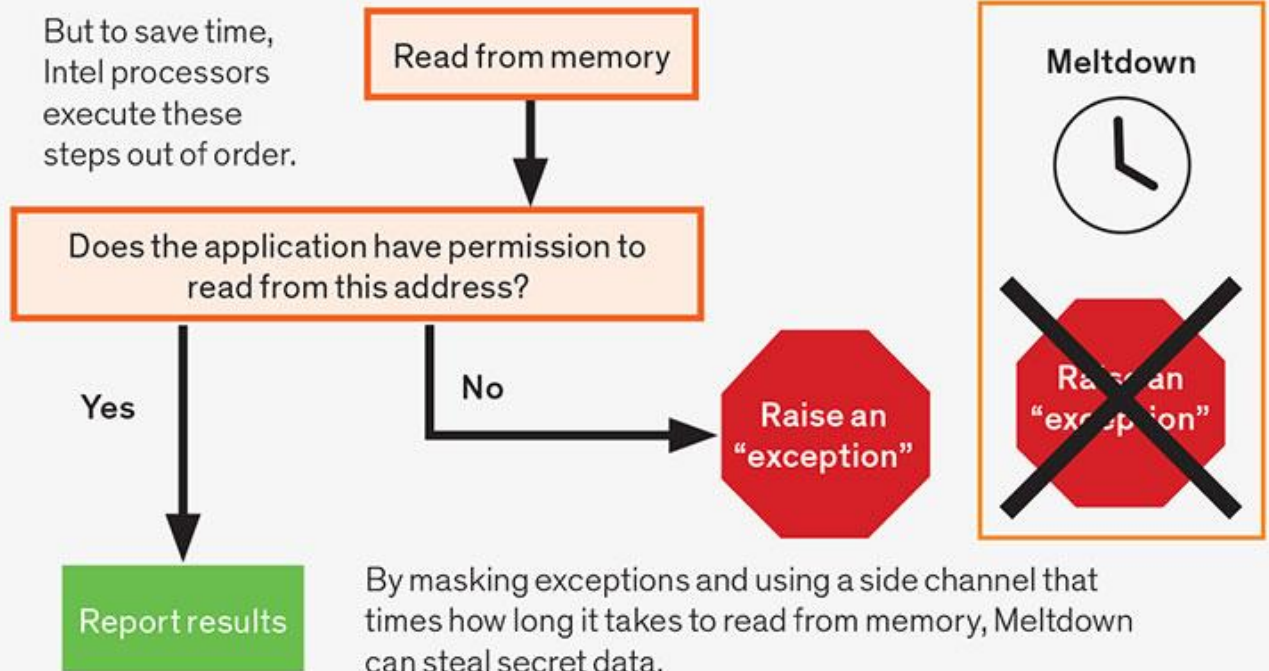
But to save time, Intel processors execute these steps out of order.

Read from memory

Meltdown

Does the application have permission to read from this address?

Yes

No

Raise an "exception"

Ra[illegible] an "ex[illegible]ion"

Report results

By masking exceptions and using a side channel that times how long it takes to read from memory, Meltdown can steal secret data.